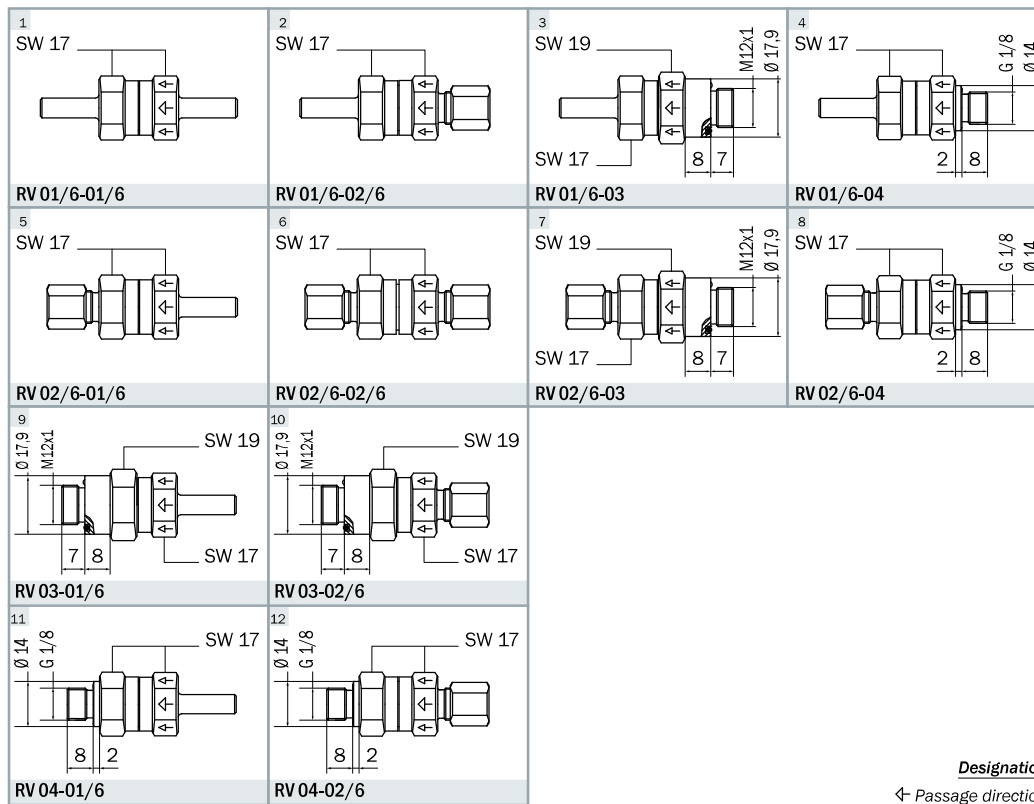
1
SW 17
RV 01/6-01/6

2
SW 17
RV 01/6-02/6

3
SW 19
M12x1
Ø 17,9
SW 17
8
7
RV 01/6-03

4
SW 17
G 1/8
Ø 14
2
8
RV 01/6-04

5
SW 17
RV 02/6-01/6

6
SW 17
RV 02/6-02/6

7
SW 19
M12x1
Ø 17,9
SW 17
8
7
RV 02/6-03

8
SW 17
G 1/8
Ø 14
2
8
RV 02/6-04

9
Ø 17,9
M12x1
SW 19
7
8
SW 17
RV 03-01/6

10
Ø 17,9
M12x1
SW 19
7
8
SW 17
RV 03-02/6

11
Ø 14
G 1/8
SW 17
8
2
RV 04-01/6

12
Ø 14
G 1/8
SW 17
8
2
RV 04-02/6

Designatio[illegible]
Passage directio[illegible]